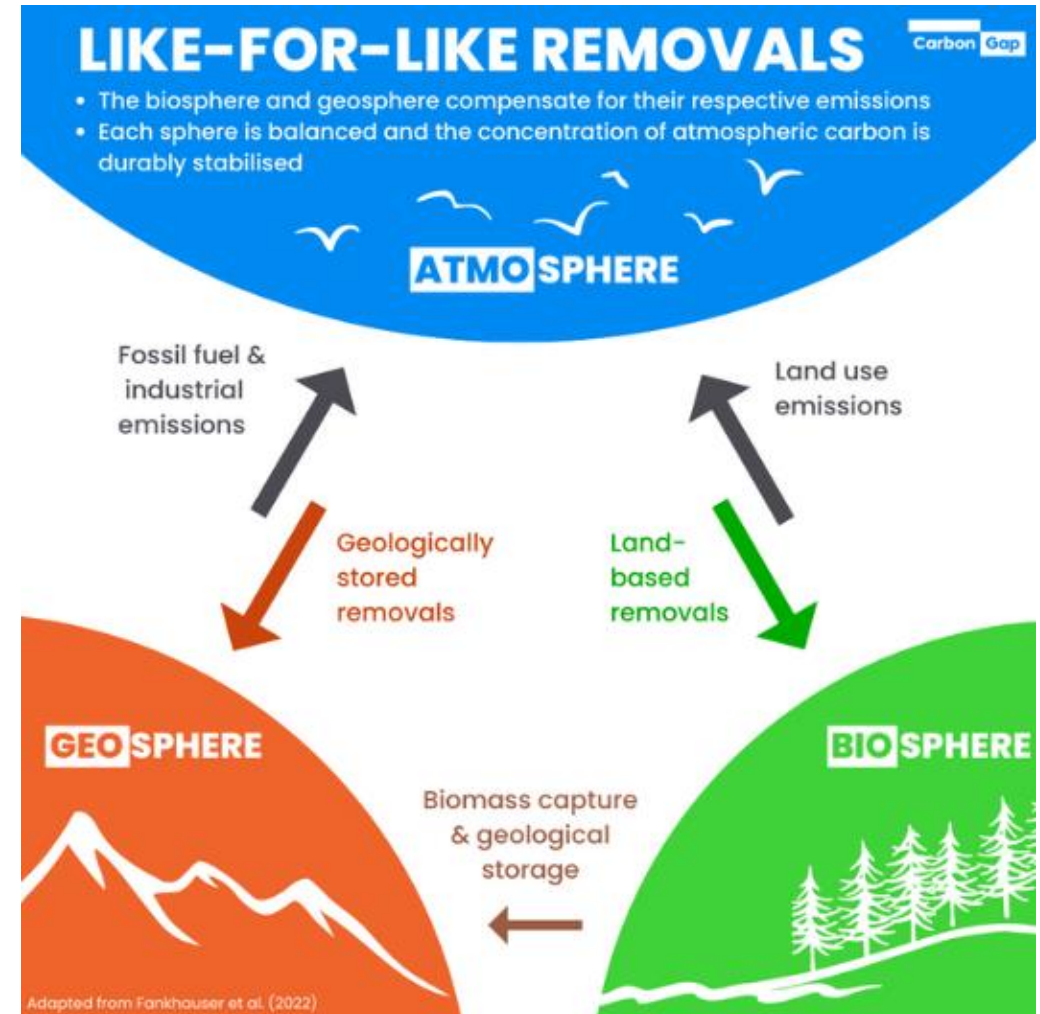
LIKE-FOR-LIKE REMOVALS

Carbon Gap

• The biosphere and geosphere compensate for their respective emissions
• Each sphere is balanced and the concentration of atmospheric carbon is durably stabilised

ATMOSPHERE

Fossil fuel & industrial emissions

Land use emissions

Geologically stored removals

Land-based removals

GEOSPHERE

BIOSPHERE

Biomass capture & geological storage

Adapted from Fankhauser et al. (2022)